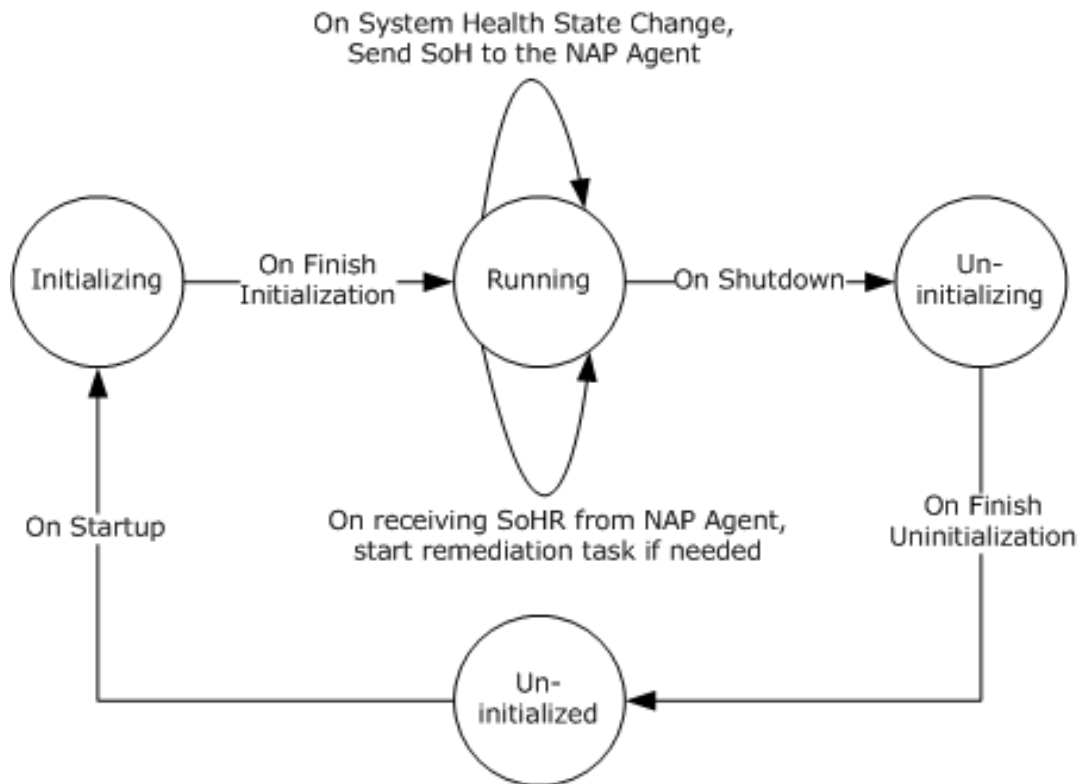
On System Health State Change, Send SoH to the NAP Agent

Initializing

On Finish Initialization

Running

On Shutdown

Un-initializing

On receiving SoHR from NAP Agent, start remediation task if needed

On Startup

On Finish Uninitialization

Un-initialized